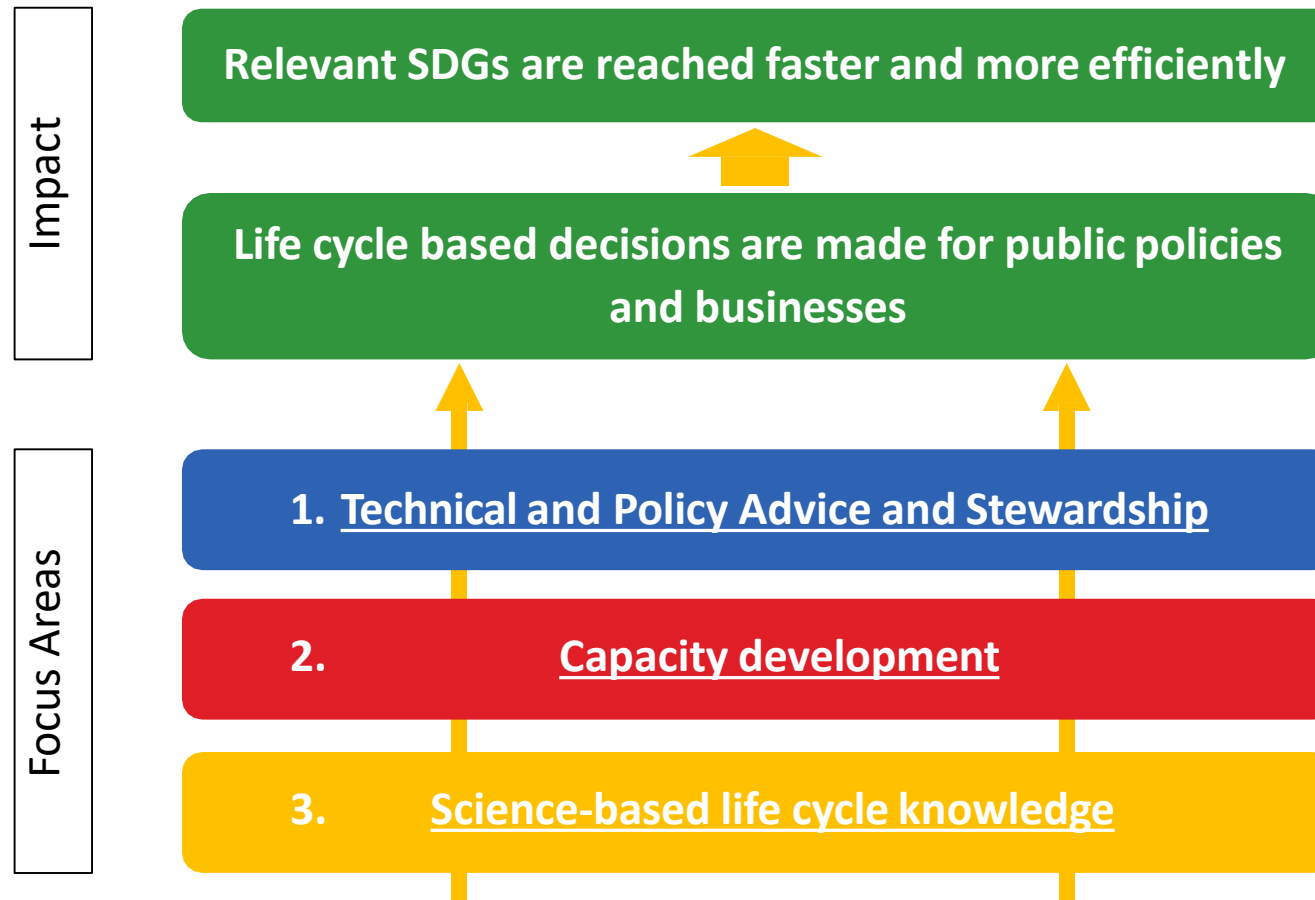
Impact

Relevant SDGs are reached faster and more efficiently

Life cycle based decisions are made for public policies and businesses

Focus Areas

1. Technical and Policy Advice and Stewardship

2. Capacity development

3. Science-based life cycle knowledge